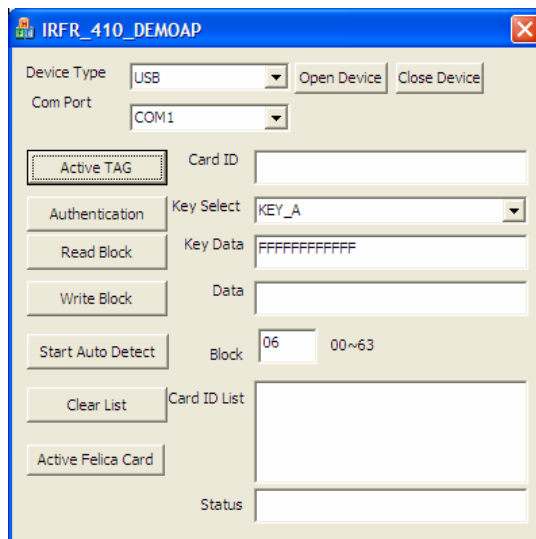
IRFR_410_DEMOAP

Device Type USB Open Device Close Device
Com Port COM1

Active TAG
Card ID

Authentication
Key Select KEY_A

Read Block
Key Data FFFFFFFFFFFF

Write Block
Data

Start Auto Detect
Block 06 00~63

Clear List
Card ID List

Active Felica Card

Status